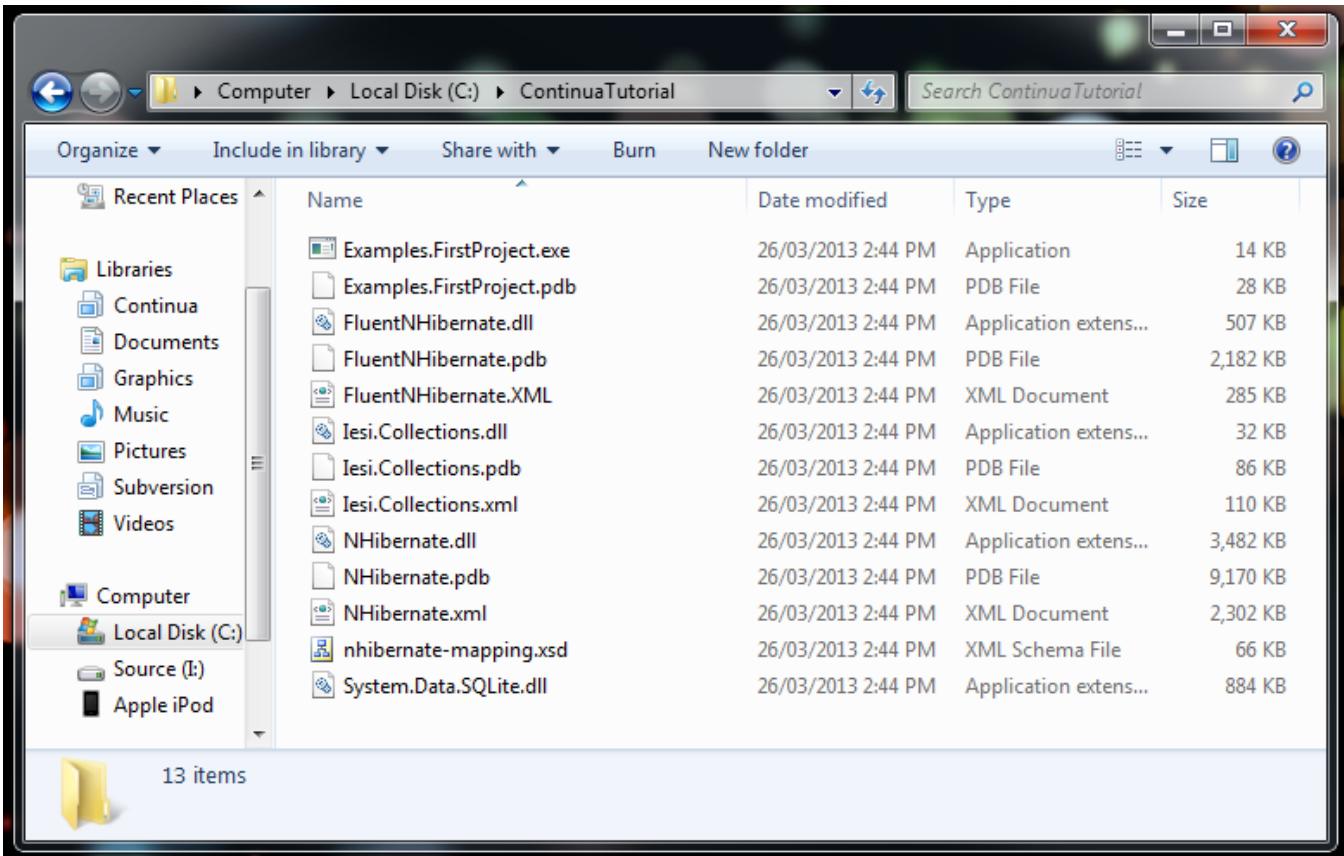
Computer ▸ Local Disk (C:) ▸ ContinuaTutorial

Search ContinuaTutorial

Organize ▾ Include in library ▾ Share with ▾ Burn New folder

Recent Places

Libraries
Continua
Documents
Graphics
Music
Pictures
Subversion
Videos

Computer
Local Disk (C:)
Source (I:)
Apple iPod

| Name | Date modified | Type | Size |
|---|---|---|---|
| Examples.FirstProject.exe | 26/03/2013 2:44 PM | Application | 14 KB |
| Examples.FirstProject.pdb | 26/03/2013 2:44 PM | PDB File | 28 KB |
| FluentNHibernate.dll | 26/03/2013 2:44 PM | Application extens... | 507 KB |
| FluentNHibernate.pdb | 26/03/2013 2:44 PM | PDB File | 2,182 KB |
| FluentNHibernate.XML | 26/03/2013 2:44 PM | XML Document | 285 KB |
| Iesi.Collections.dll | 26/03/2013 2:44 PM | Application extens... | 32 KB |
| Iesi.Collections.pdb | 26/03/2013 2:44 PM | PDB File | 86 KB |
| Iesi.Collections.xml | 26/03/2013 2:44 PM | XML Document | 110 KB |
| NHibernate.dll | 26/03/2013 2:44 PM | Application extens... | 3,482 KB |
| NHibernate.pdb | 26/03/2013 2:44 PM | PDB File | 9,170 KB |
| NHibernate.xml | 26/03/2013 2:44 PM | XML Document | 2,302 KB |
| nhibernate-mapping.xsd | 26/03/2013 2:44 PM | XML Schema File | 66 KB |
| System.Data.SQLite.dll | 26/03/2013 2:44 PM | Application extens... | 884 KB |

13 items